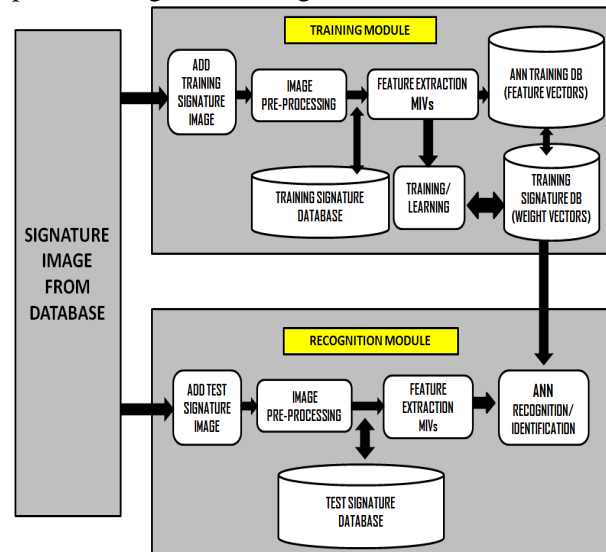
TRAINING MODULE

ADD TRAINING SIGNATURE IMAGE

IMAGE PRE-PROCESSING

FEATURE EXTRACTION MIVs

ANN TRAINING DB (FEATURE VECTORS)

TRAINING SIGNATURE DATABASE

TRAINING/ LEARNING

TRAINING SIGNATURE DB (WEIGHT VECTORS)

SIGNATURE IMAGE FROM DATABASE

RECOGNITION MODULE

ADD TEST SIGNATURE IMAGE

IMAGE PRE-PROCESSING

FEATURE EXTRACTION MIVs

ANN RECOGNITION/ IDENTIFICATION

TEST SIGNATURE DATABASE